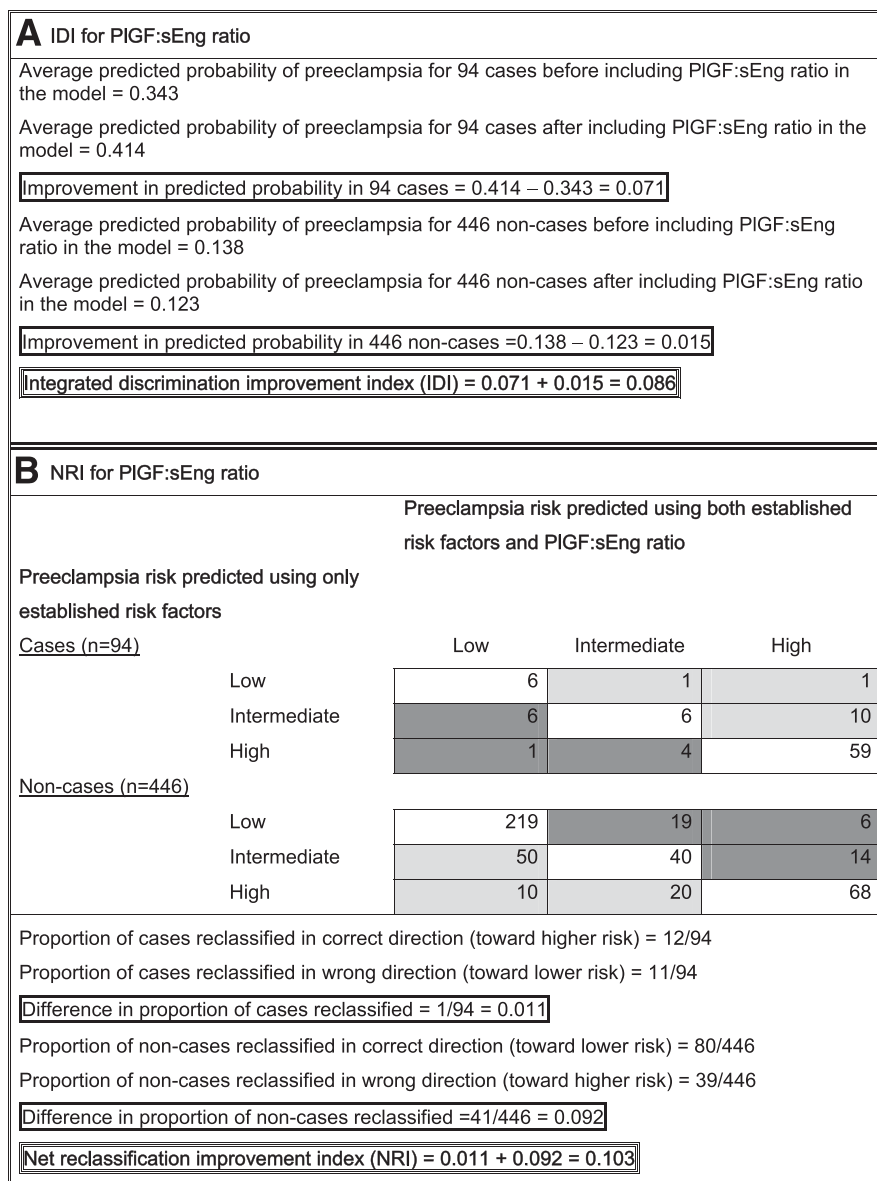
A IDI for PlGF:sEng ratio

Average predicted probability of preeclampsia for 94 cases before including PlGF:sEng ratio in the model = 0.343

Average predicted probability of preeclampsia for 94 cases after including PlGF:sEng ratio in the model = 0.414

Improvement in predicted probability in 94 cases = 0.414 – 0.343 = 0.071

Average predicted probability of preeclampsia for 446 non-cases before including PlGF:sEng ratio in the model = 0.138

Average predicted probability of preeclampsia for 446 non-cases after including PlGF:sEng ratio in the model = 0.123

Improvement in predicted probability in 446 non-cases =0.138 – 0.123 = 0.015

Integrated discrimination improvement index (IDI) = 0.071 + 0.015 = 0.086

B NRI for PlGF:sEng ratio

Preeclampsia risk predicted using both established risk factors and PlGF:sEng ratio

Preeclampsia risk predicted using only established risk factors

| | | Low | Intermediate | High |
|---|---|---|---|---|
| Cases (n=94) | | | | |
| | Low | 6 | 1 | 1 |
| | Intermediate | 6 | 6 | 10 |
| | High | 1 | 4 | 59 |
| Non-cases (n=446) | | | | |
| | Low | 219 | 19 | 6 |
| | Intermediate | 50 | 40 | 14 |
| | High | 10 | 20 | 68 |

Proportion of cases reclassified in correct direction (toward higher risk) = 12/94

Proportion of cases reclassified in wrong direction (toward lower risk) = 11/94

Difference in proportion of cases reclassified = 1/94 = 0.011

Proportion of non-cases reclassified in correct direction (toward lower risk) = 80/446

Proportion of non-cases reclassified in wrong direction (toward higher risk) = 39/446

Difference in proportion of non-cases reclassified =41/446 = 0.092

Net reclassification improvement index (NRI) = 0.011 + 0.092 = 0.103